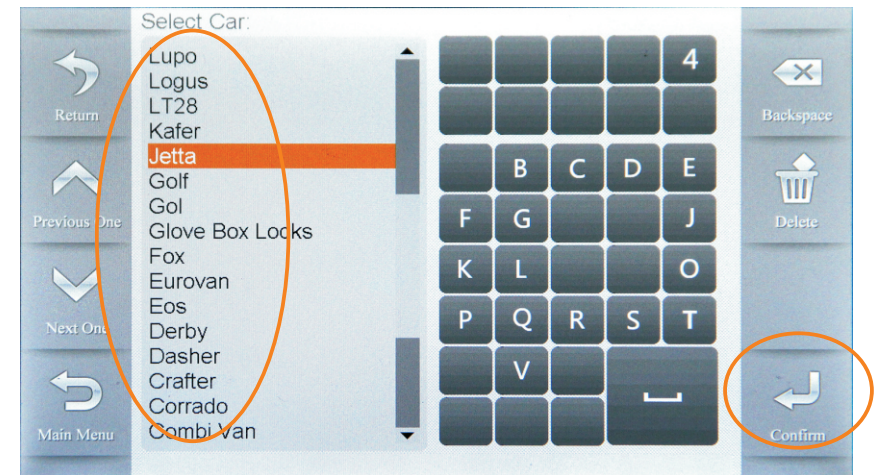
Select Car:

Return

Previous One

Next One

Main Menu

Lupo
Logus
LT28
Kafer
Jetta
Golf
Gol
Glove Box Locks
Fox
Eurovan
Eos
Derby
Dasher
Crafter
Corrado
Combi Van

4
B C D E
F G J
K L O
P Q R S T
V

Backspace

Delete

Confirm